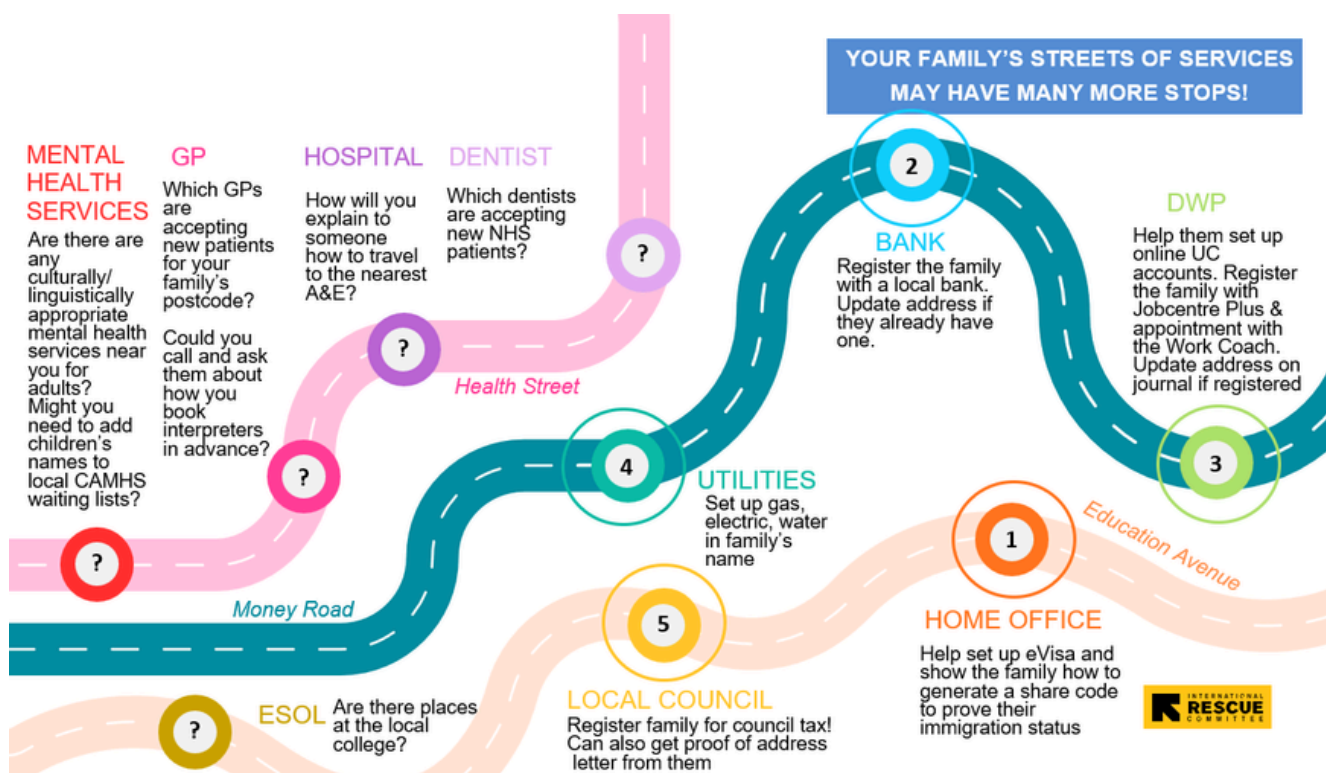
YOUR FAMILY'S STREETS OF SERVICES MAY HAVE MANY MORE STOPS!

MENTAL HEALTH SERVICES
Are there are any culturally/ linguistically appropriate mental health services near you for adults? Might you need to add children's names to local CAMHS waiting lists?

GP
Which GPs are accepting new patients for your family's postcode?

Could you call and ask them about how you book interpreters in advance?

HOSPITAL
How will you explain to someone how to travel to the nearest A&E?

DENTIST
Which dentists are accepting new NHS patients?

?

?

?

?

Health Street

2
BANK
Register the family with a local bank. Update address if they already have one.

DWP
Help them set up online UC accounts. Register the family with Jobcentre Plus & appointment with the Work Coach. Update address on journal if registered

3

4
UTILITIES
Set up gas, electric, water in family's name

Money Road

1
Education Avenue

HOME OFFICE
Help set up eVisa and show the family how to generate a share code to prove their immigration status

5
LOCAL COUNCIL
Register family for council tax! Can also get proof of address letter from them

?
ESOL
Are there places at the local college?

INTERNATIONAL RESCUE COMMITTEE